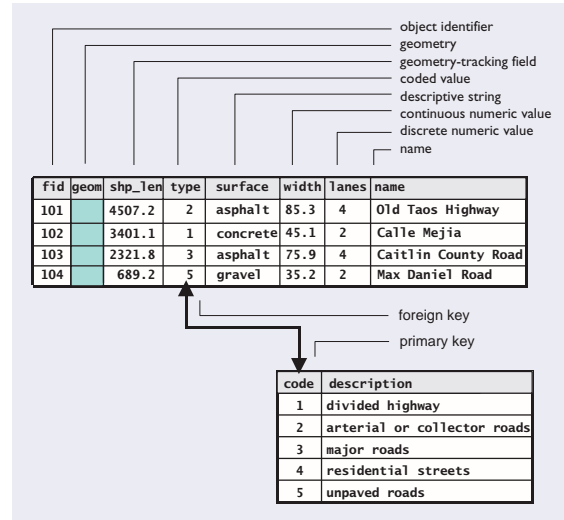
object identifier
geometry
geometry-tracking field
coded value
descriptive string
continuous numeric value
discrete numeric value
name

| fid | geom | shp_len | type | surface | width | lanes | name |
|---|---|---|---|---|---|---|---|
| 101 | | 4507.2 | 2 | asphalt | 85.3 | 4 | Old Taos Highway |
| 102 | | 3401.1 | 1 | concrete | 45.1 | 2 | Calle Mejia |
| 103 | | 2321.8 | 3 | asphalt | 75.9 | 4 | Caitlin County Road |
| 104 | | 689.2 | 5 | gravel | 35.2 | 2 | Max Daniel Road |

foreign key
primary key

| code | description |
|---|---|
| 1 | divided highway |
| 2 | arterial or collector roads |
| 3 | major roads |
| 4 | residential streets |
| 5 | unpaved roads |